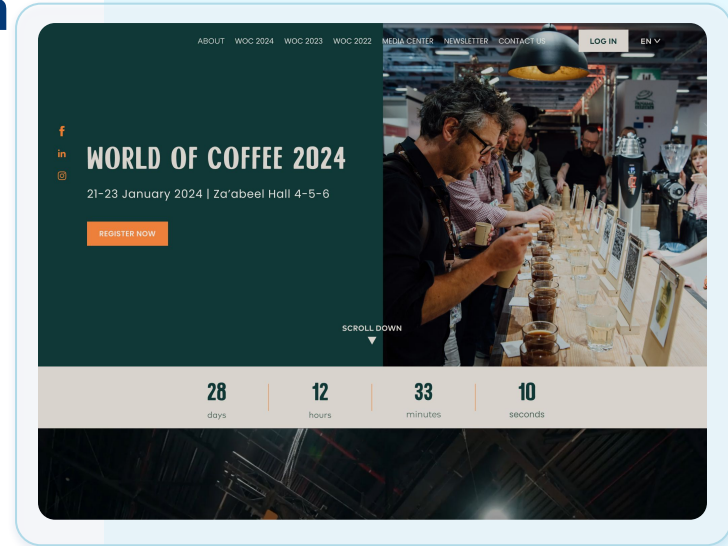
ABOUT WOC 2024 WOC 2023 WOC 2022 MEDIA CENTER NEWSLETTER CONTACT US LOG IN EN

f
in

WORLD OF COFFEE 2024

21-23 January 2024 | Za'abeel Hall 4-5-6

REGISTER NOW

SCROLL DOWN

28
days

12
hours

33
minutes

10
seconds